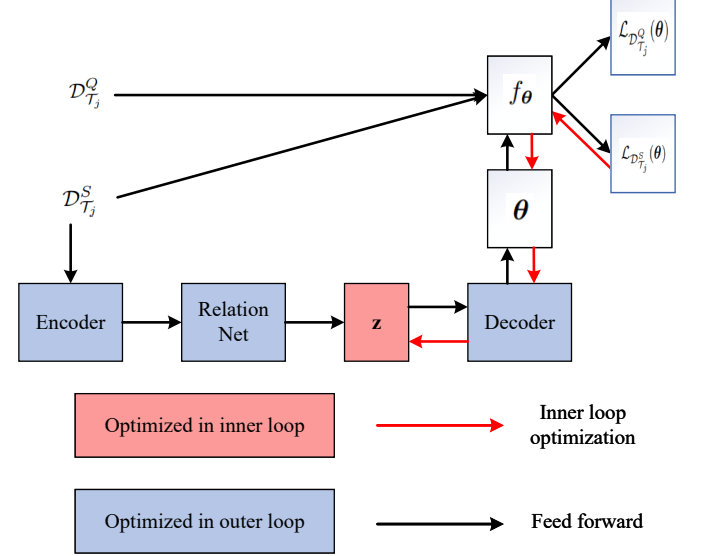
$\mathcal{L}_{\mathcal{D}^{Q}_{\mathcal{T}_j}}(\boldsymbol{\theta})$

$\mathcal{D}^{Q}_{\mathcal{T}_j}$

$f_{\boldsymbol{\theta}}$

$\mathcal{L}_{\mathcal{D}^{S}_{\mathcal{T}_j}}(\boldsymbol{\theta})$

$\mathcal{D}^{S}_{\mathcal{T}_j}$

$\boldsymbol{\theta}$

Encoder

Relation Net

z

Decoder

Optimized in inner loop

Inner loop optimization

Optimized in outer loop

Feed forward